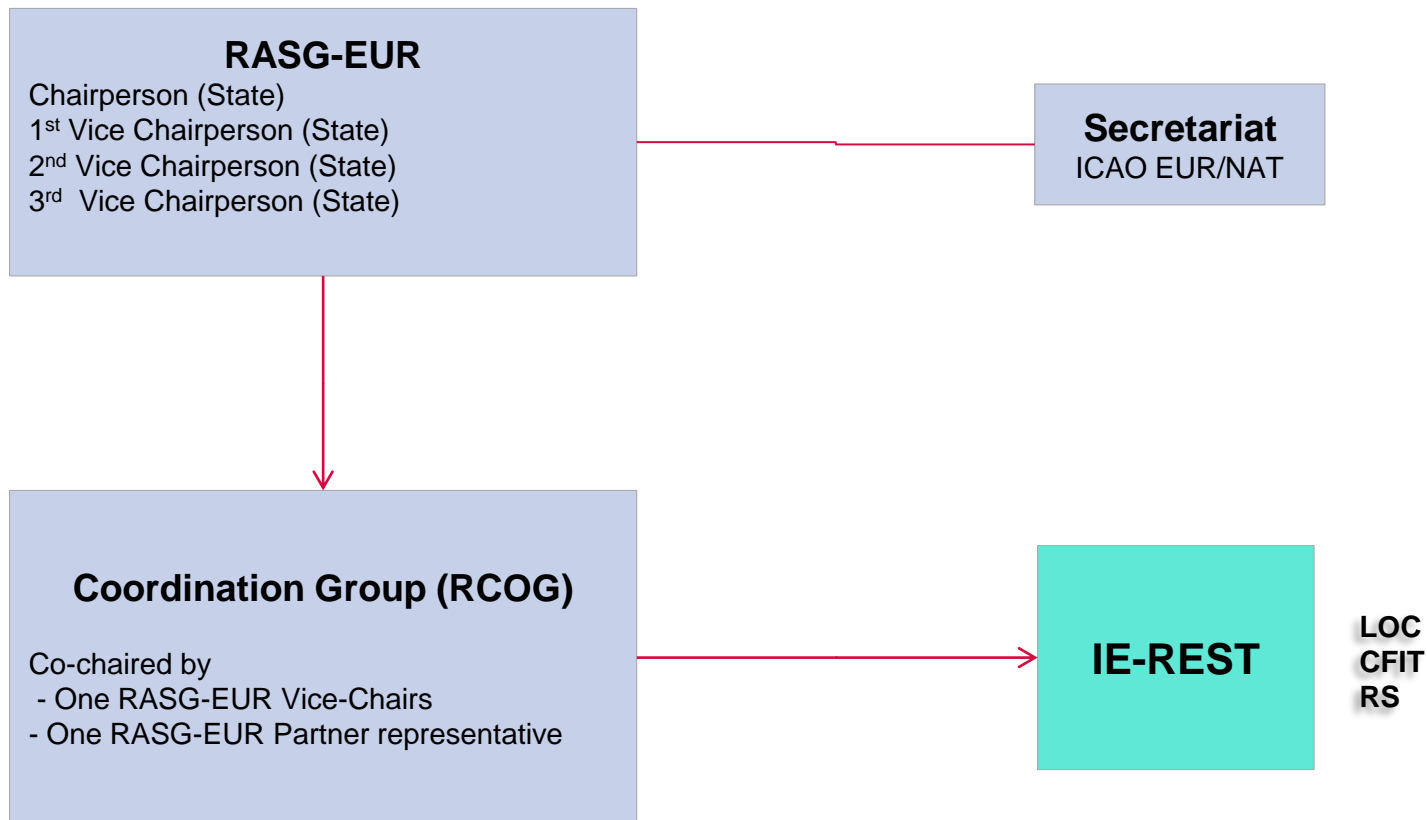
RASG-EUR
Chairperson (State)
1st Vice Chairperson (State)
2nd Vice Chairperson (State)
3rd Vice Chairperson (State)

Secretariat
ICAO EUR/NAT

Coordination Group (RCOG)

Co-chaired by
- One RASG-EUR Vice-Chairs
- One RASG-EUR Partner representative

IE-REST

LOC
CFIT
RS